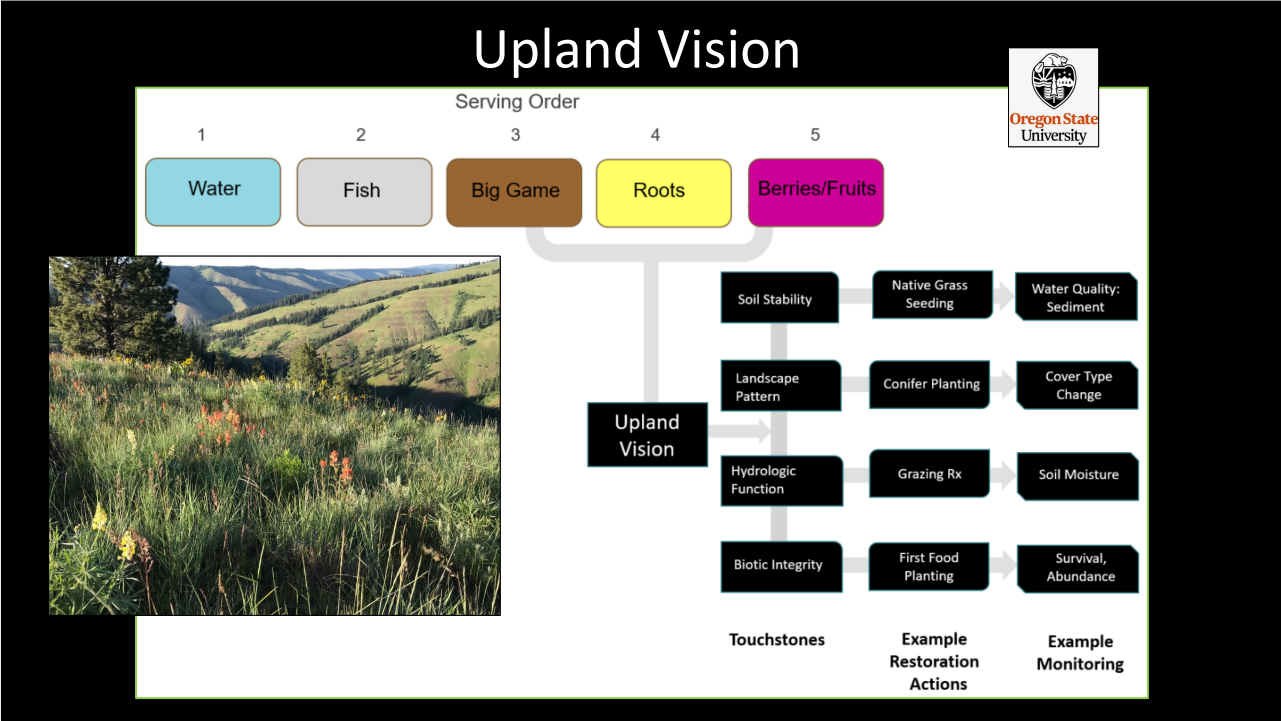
Upland Vision

Oregon State University

Serving Order

1 Water

2 Fish

3 Big Game

4 Roots

5 Berries/Fruits

Upland Vision

Soil Stability

Native Grass Seeding

Water Quality: Sediment

Landscape Pattern

Conifer Planting

Cover Type Change

Hydrologic Function

Grazing Rx

Soil Moisture

Biotic Integrity

First Food Planting

Survival, Abundance

Touchstones

Example Restoration Actions

Example Monitoring